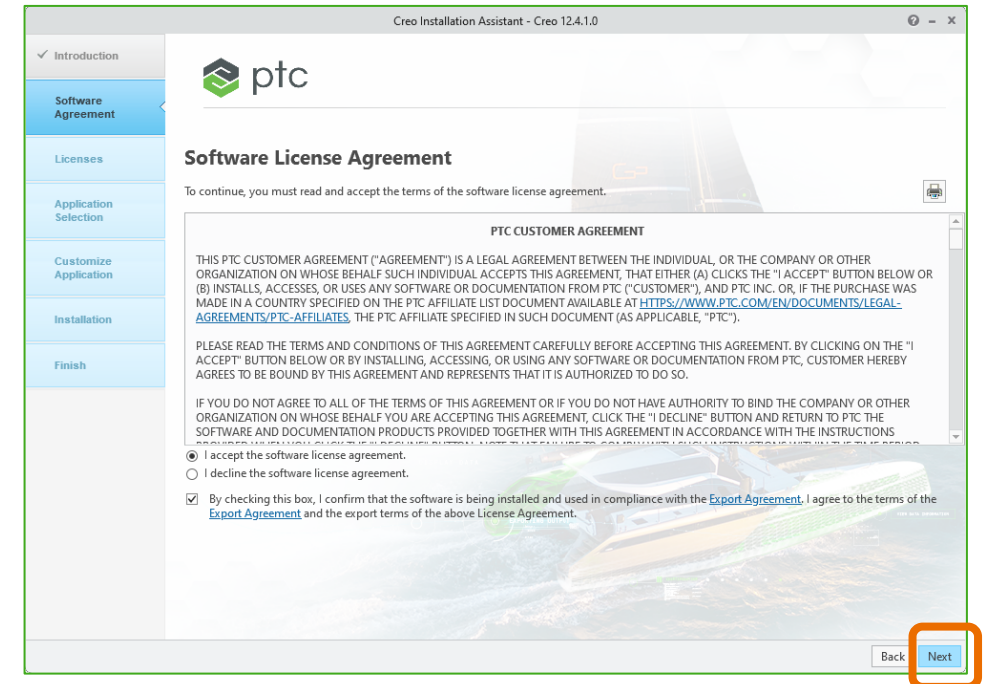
Creo Installation Assistant - Creo 12.4.1.0

? – ×

✓ Introduction

Software Agreement

Licenses

Application Selection

Customize Application

Installation

Finish

ptc

Software License Agreement

To continue, you must read and accept the terms of the software license agreement.

PTC CUSTOMER AGREEMENT

THIS PTC CUSTOMER AGREEMENT ("AGREEMENT") IS A LEGAL AGREEMENT BETWEEN THE INDIVIDUAL, OR THE COMPANY OR OTHER ORGANIZATION ON WHOSE BEHALF SUCH INDIVIDUAL ACCEPTS THIS AGREEMENT, THAT EITHER (A) CLICKS THE "I ACCEPT" BUTTON BELOW OR (B) INSTALLS, ACCESSES, OR USES ANY SOFTWARE OR DOCUMENTATION FROM PTC ("CUSTOMER"), AND PTC INC. OR, IF THE PURCHASE WAS MADE IN A COUNTRY SPECIFIED ON THE PTC AFFILIATE LIST DOCUMENT AVAILABLE AT HTTPS://WWW.PTC.COM/EN/DOCUMENTS/LEGAL-AGREEMENTS/PTC-AFFILIATES, THE PTC AFFILIATE SPECIFIED IN SUCH DOCUMENT (AS APPLICABLE, "PTC").

PLEASE READ THE TERMS AND CONDITIONS OF THIS AGREEMENT CAREFULLY BEFORE ACCEPTING THIS AGREEMENT. BY CLICKING ON THE "I ACCEPT" BUTTON BELOW OR BY INSTALLING, ACCESSING, OR USING ANY SOFTWARE OR DOCUMENTATION FROM PTC, CUSTOMER HEREBY AGREES TO BE BOUND BY THIS AGREEMENT AND REPRESENTS THAT IT IS AUTHORIZED TO DO SO.

IF YOU DO NOT AGREE TO ALL OF THE TERMS OF THIS AGREEMENT OR IF YOU DO NOT HAVE AUTHORITY TO BIND THE COMPANY OR OTHER ORGANIZATION ON WHOSE BEHALF YOU ARE ACCEPTING THIS AGREEMENT, CLICK THE "I DECLINE" BUTTON AND RETURN TO PTC THE SOFTWARE AND DOCUMENTATION PRODUCTS PROVIDED TOGETHER WITH THIS AGREEMENT IN ACCORDANCE WITH THE INSTRUCTIONS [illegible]

I accept the software license agreement.
I decline the software license agreement.

By checking this box, I confirm that the software is being installed and used in compliance with the Export Agreement. I agree to the terms of the Export Agreement and the export terms of the above License Agreement.

Back Next